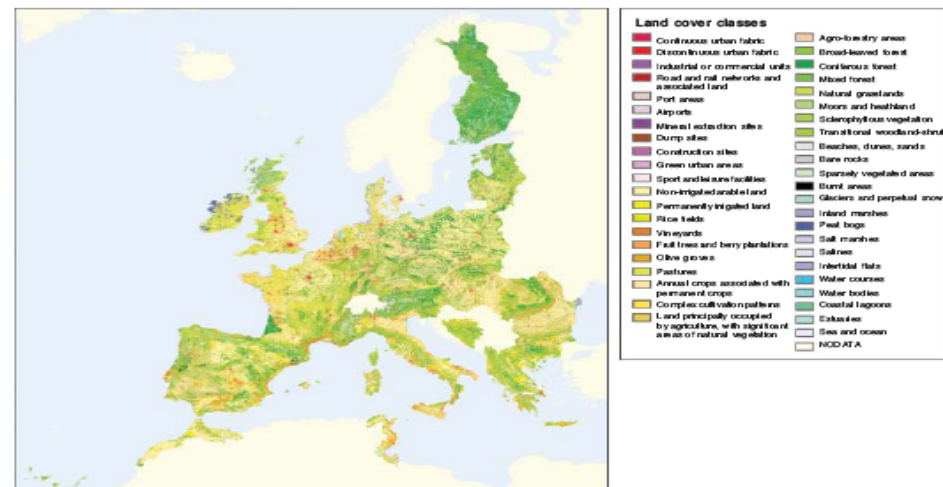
Land cover classes

Continuous urban fabric
Discontinuous urban fabric
Industrial or commercial units
Road and rail networks and associated land
Port areas
Airports
Mineral extraction sites
Dump sites
Construction sites
Green urban areas
Sport and leisure facilities
Non-irrigated arable land
Permanently irrigated land
Rice fields
Vineyards
Fruit trees and berry plantations
Olive groves
Pastures
Annual crops associated with permanent crops
Complex cultivation patterns
Land principally occupied by agriculture, with significant areas of natural vegetation

Agro-forestry areas
Broad-leaved forest
Coniferous forest
Mixed forest
Natural grasslands
Moors and heathland
Sclerophyllous vegetation
Transitional woodland-shrub
Beaches, dunes, sands
Bare rocks
Sparsely vegetated areas
Burnt areas
Glaciers and perpetual snow
Inland marshes
Peat bogs
Salt marshes
Salines
Intertidal flats
Water courses
Water bodies
Coastal lagoons
Estuaries
Sea and ocean
NODATA